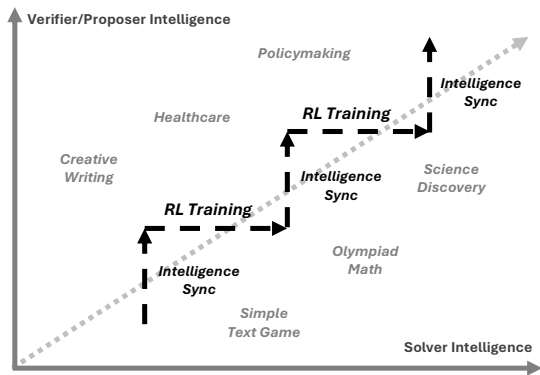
Verifier/Proposer Intelligence

Policymaking

Intelligence Sync

Healthcare

RL Training

Creative Writing

Intelligence Sync

Science Discovery

RL Training

Intelligence Sync

Olympiad Math

Simple Text Game

Solver Intelligence